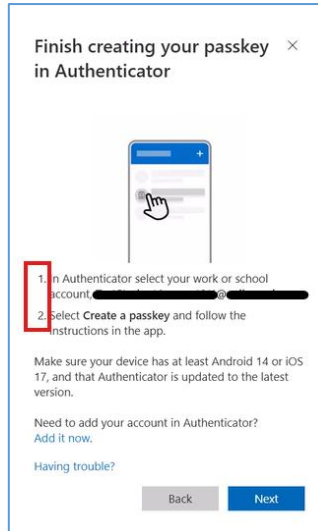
Finish creating your passkey in Authenticator ×

1. In Authenticator select your work or school account, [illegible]@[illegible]

2. Select Create a passkey and follow the instructions in the app.

Make sure your device has at least Android 14 or iOS 17, and that Authenticator is updated to the latest version.

Need to add your account in Authenticator? Add it now.

Having trouble?

Back Next